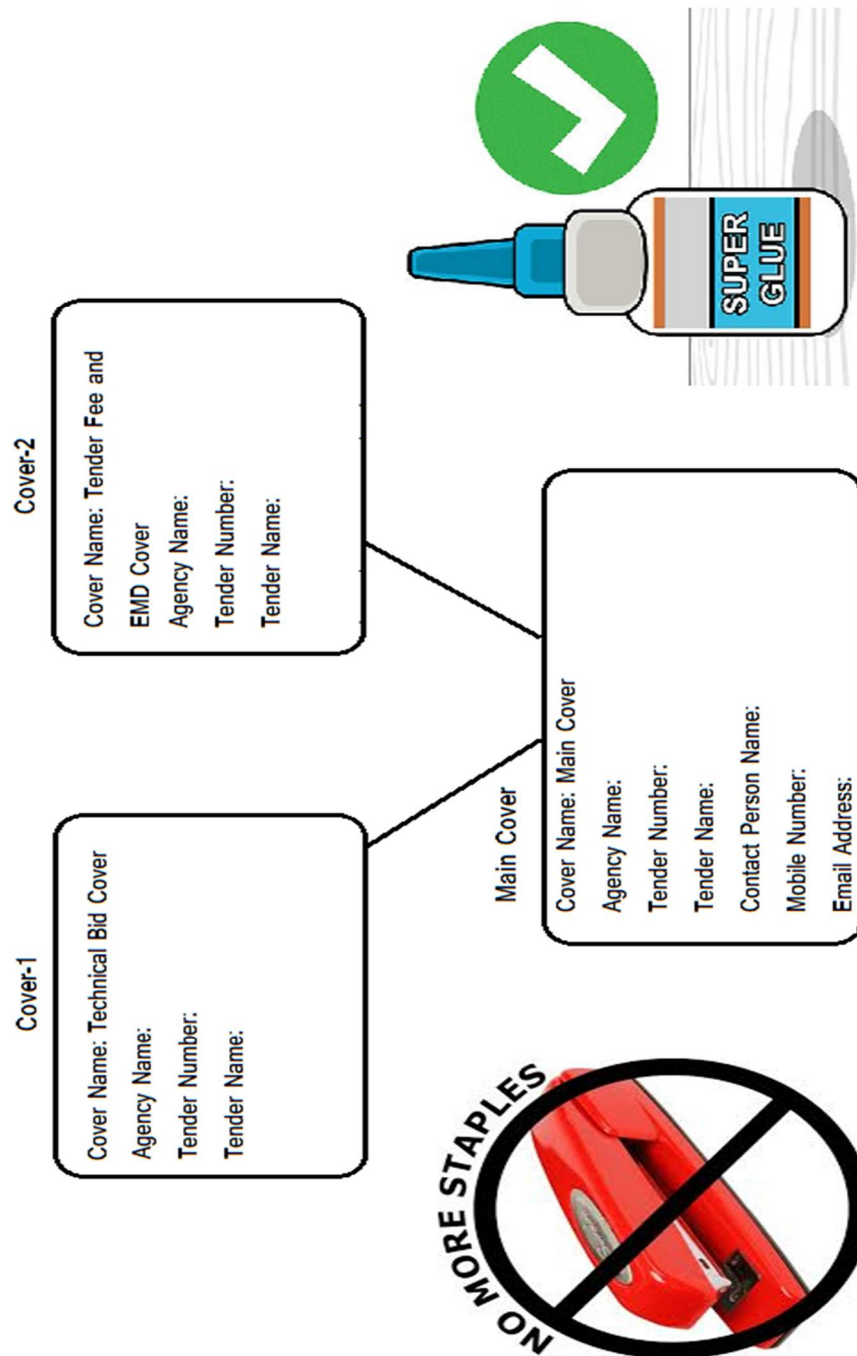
Cover-1

Cover Name: Technical Bid Cover
Agency Name:
Tender Number:
Tender Name:

Cover-2

Cover Name: Tender Fee and EMD Cover
Agency Name:
Tender Number:
Tender Name:

Main Cover

Cover Name: Main Cover
Agency Name:
Tender Number:
Tender Name:
Contact Person Name:
Mobile Number:
Email Address:

NO MORE STAPLES

SUPER GLUE